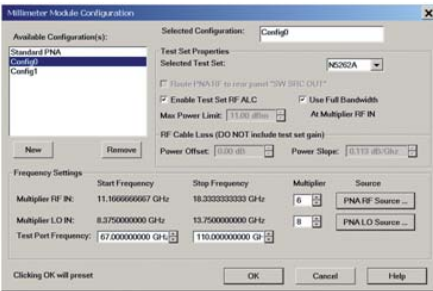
Millimeter Module Configuration

Available Configuration(s):

Standard PNA
Config0
Config1

Selected Configuration: Config0

Test Set Properties

Selected Test Set: N5262A

Route PNA RF to rear panel "SW SRC OUT"

Enable Test Set RF ALC

Use Full Bandwidth At Multiplier RF IN

Max Power Limit: 11.00 dBm

RF Cable Loss (DO NOT include test set gain)

Power Offset: 0.00 dB

Power Slope: 0.113 dB/GHz

New

Remove

Frequency Settings

| | Start Frequency | Stop Frequency | Multiplier | Source |
|---|---|---|---|---|
| Multiplier RF IN: | 11.1666666667 GHz | 18.3333333333 GHz | 6 | PNA RF Source ... |
| Multiplier LO IN: | 8.3750000000 GHz | 13.7500000000 GHz | 8 | PNA LO Source ... |
| Test Port Frequency: | 67.000000000 GHz | 110.00000000 GH | | |

Clicking OK will preset

OK

Cancel

Help